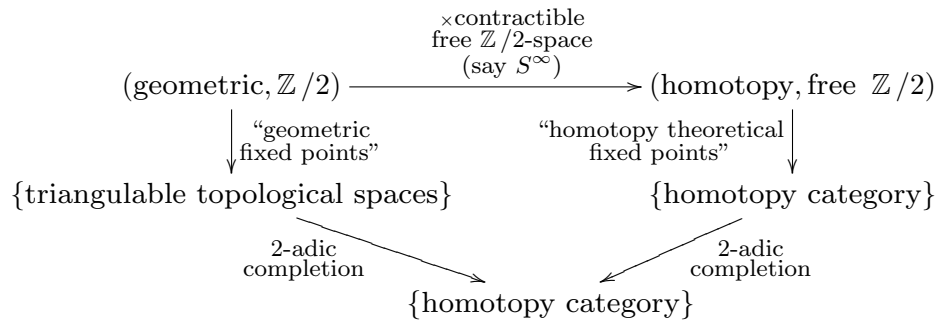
$\times$contractible free $\mathbb{Z}/2$-space (say $S^\infty$)

(geometric, $\mathbb{Z}/2$) (homotopy, free $\mathbb{Z}/2$)

"geometric fixed points"

"homotopy theoretical fixed points"

{triangulable topological spaces}

{homotopy category}

2-adic completion

2-adic completion

{homotopy category}